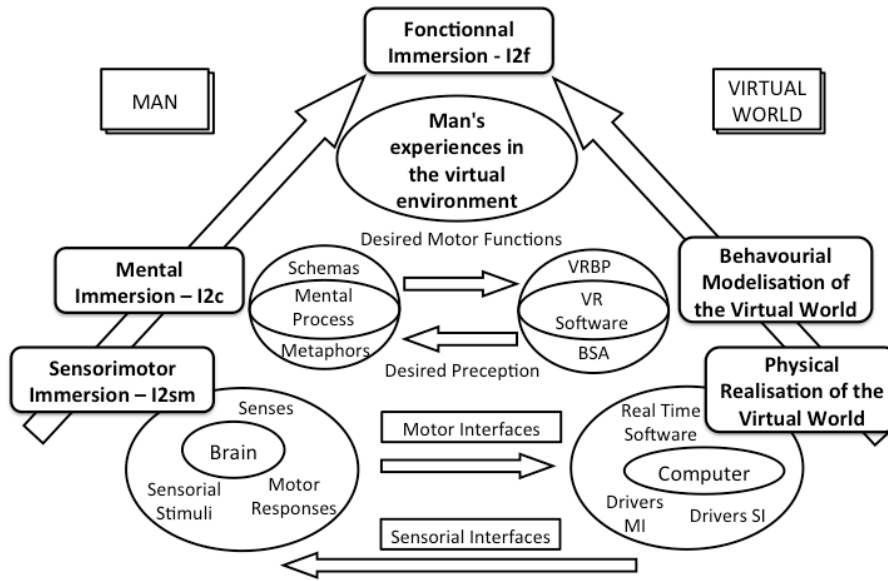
Fonctionnal Immersion - I2f

MAN

VIRTUAL WORLD

Man's experiences in the virtual environment

Desired Motor Functions

Mental Immersion – I2c

Schemas

Mental Process

Metaphors

VRBP

VR Software

BSA

Behavourial Modelisation of the Virtual World

Desired Preception

Sensorimotor Immersion – I2sm

Physical Realisation of the Virtual World

Senses

Brain

Sensorial Stimuli

Motor Responses

Motor Interfaces

Real Time Software

Computer

Drivers MI

Drivers SI

Sensorial Interfaces